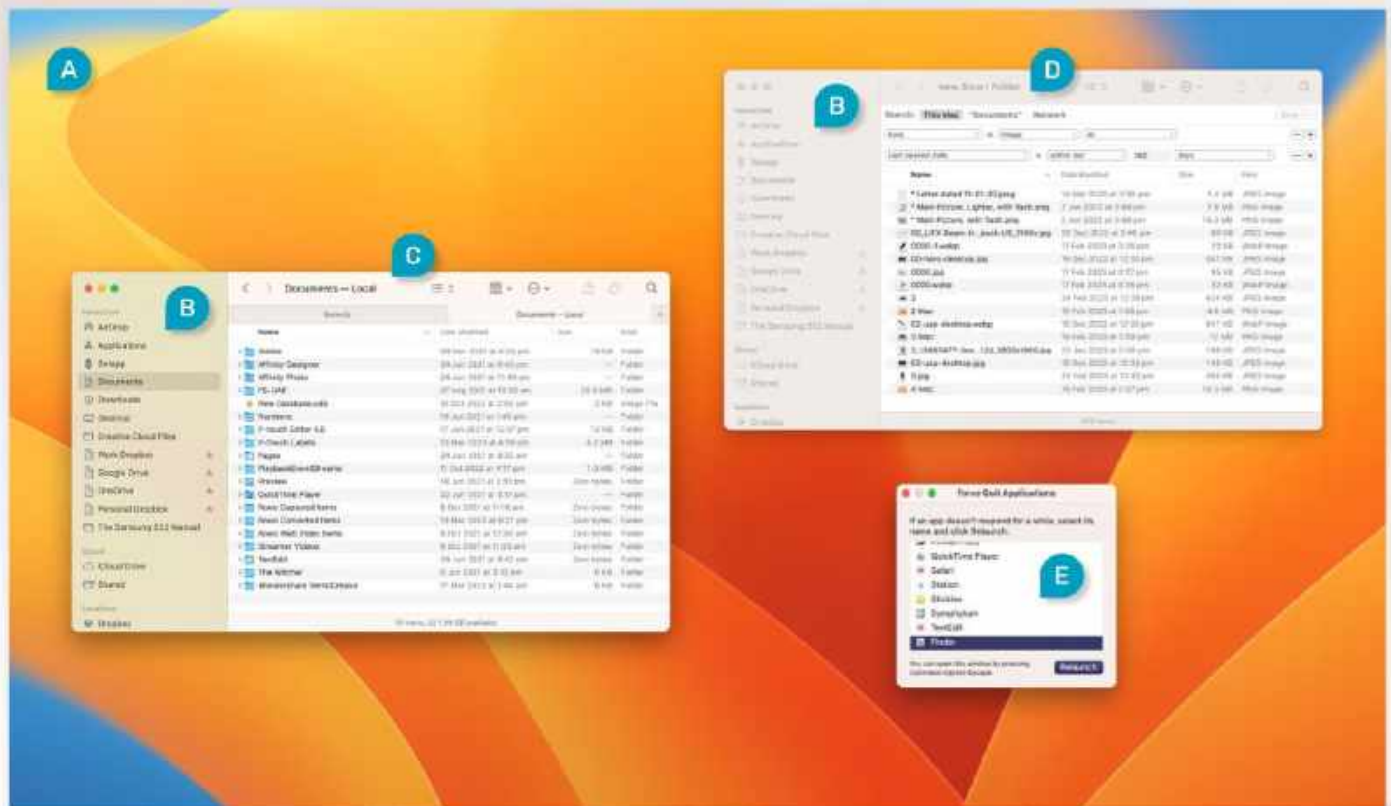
A

D

B

New Smart Folder

Search: This Mac "Documents" Network

| Name | Date Modified | Size | Kind |
|---|---|---|---|
| * Letter dated 11-01-20.png | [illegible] | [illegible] | PNG image |
| * Main Picture, Lighter, with Text.png | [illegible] | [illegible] | PNG image |
| * Main Picture, with Text.png | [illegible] | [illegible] | PNG image |
| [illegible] | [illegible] | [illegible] | JPEG image |
| 0000-1.webp | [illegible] | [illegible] | WebP image |
| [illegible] | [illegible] | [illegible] | JPEG image |
| 0000.jpg | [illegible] | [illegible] | JPEG image |
| 0000.webp | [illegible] | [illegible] | WebP image |
| 2 | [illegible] | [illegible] | JPEG image |
| 2 Mac | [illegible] | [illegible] | PNG image |
| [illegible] | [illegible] | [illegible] | WebP image |
| 3.bmp | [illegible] | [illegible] | PNG image |
| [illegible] | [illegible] | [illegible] | PNG image |
| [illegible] | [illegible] | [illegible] | JPEG image |
| 3.jpg | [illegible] | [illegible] | JPEG image |
| 4 Mac | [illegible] | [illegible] | PNG image |

C

B

Documents — Local

Favourites
AirDrop
Applications
Setapp
Documents
Downloads
Desktop
Creative Cloud Files
Work Dropbox
Google Drive
OneDrive
Personal Dropbox
The Samsung S22 Manual

iCloud
iCloud Drive
Shared

Locations
Dropbox

Search | Documents — Local

| Name | Date Modified | Size | Kind |
|---|---|---|---|
| Anime | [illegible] | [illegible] | Folder |
| Affinity Designer | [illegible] | -- | Folder |
| Affinity Photo | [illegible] | -- | Folder |
| FE-UNI | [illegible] | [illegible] | Folder |
| New Database.odb | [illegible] | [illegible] | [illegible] |
| Numbers | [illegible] | -- | Folder |
| P-touch Editor 5.6 | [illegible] | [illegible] | Folder |
| P-touch Labels | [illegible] | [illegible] | Folder |
| Pages | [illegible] | -- | Folder |
| PlaybackEventSframe | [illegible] | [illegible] | Folder |
| Preview | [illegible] | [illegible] | Folder |
| QuickTime Player | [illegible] | -- | Folder |
| Roxio Captured Items | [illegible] | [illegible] | Folder |
| Roxio Converted Items | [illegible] | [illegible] | Folder |
| Roxio Web Video Items | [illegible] | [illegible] | Folder |
| Streamer Videos | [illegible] | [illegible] | Folder |
| TextEdit | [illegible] | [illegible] | Folder |
| The Witcher | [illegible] | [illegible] | Folder |
| Wondershare Versiontrace | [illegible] | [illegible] | Folder |

Force Quit Applications

If an app doesn't respond for a while, select its name and click Relaunch.

QuickTime Player
Safari
Station
Stickies
Synalyze
TextEdit
Finder

E

You can open this window by pressing Command-Option-Escape.

Relaunch